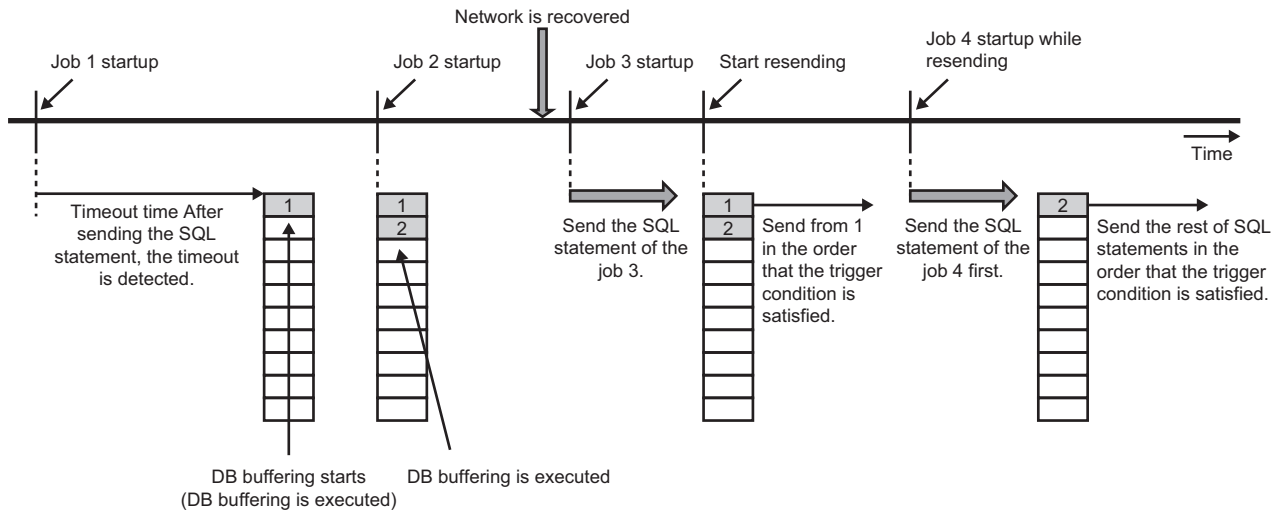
Network is recovered

Job 1 startup

Job 2 startup

Job 3 startup

Start resending

Job 4 startup while resending

Time

Timeout time After sending the SQL statement, the timeout is detected.

1

1

2

Send the SQL statement of the job 3.

1

2

Send from 1 in the order that the trigger condition is satisfied.

Send the SQL statement of the job 4 first.

2

Send the rest of SQL statements in the order that the trigger condition is satisfied.

DB buffering starts (DB buffering is executed)

DB buffering is executed